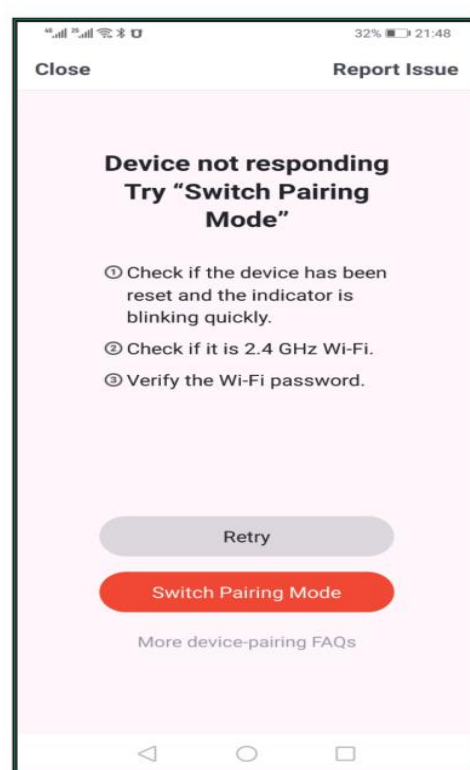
32% 21:48

Close

Report Issue

Device not responding
Try “Switch Pairing Mode”

① Check if the device has been reset and the indicator is blinking quickly.

② Check if it is 2.4 GHz Wi-Fi.

③ Verify the Wi-Fi password.

Retry

Switch Pairing Mode

More device-pairing FAQs